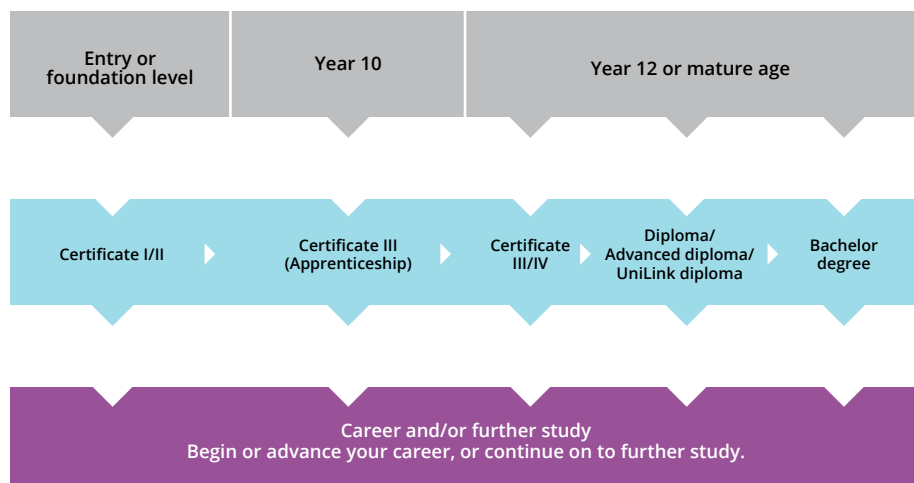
Entry or foundation level

Year 10

Year 12 or mature age

Certificate I/II

Certificate III (Apprenticeship)

Certificate III/IV

Diploma/ Advanced diploma/ UniLink diploma

Bachelor degree

Career and/or further study
Begin or advance your career, or continue on to further study.